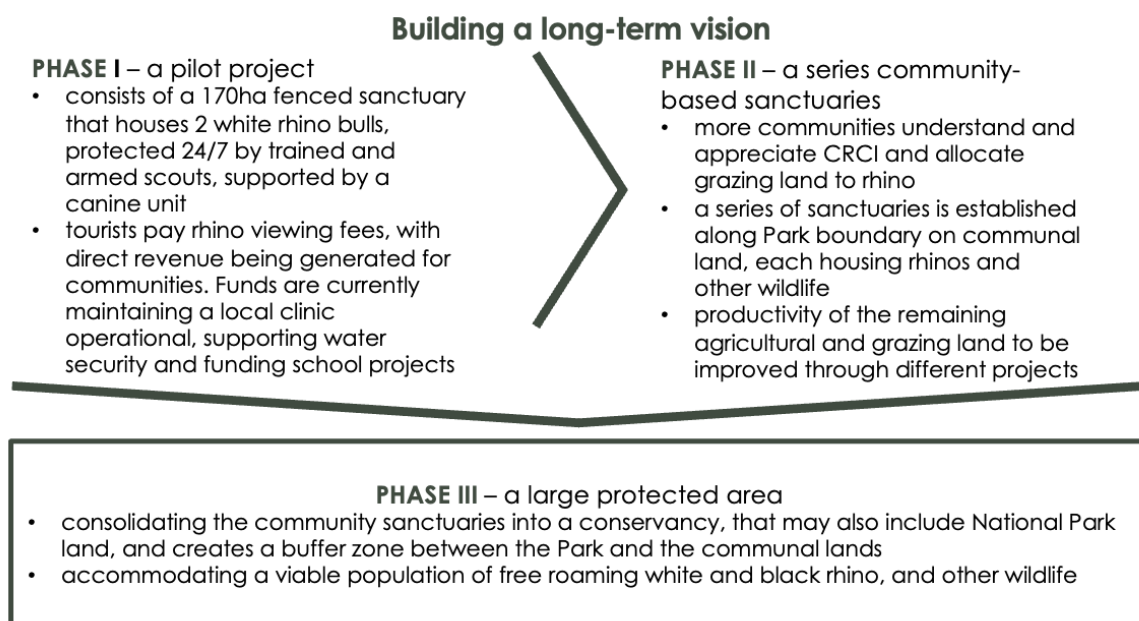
Building a long-term vision

PHASE I – a pilot project
- consists of a 170ha fenced sanctuary that houses 2 white rhino bulls, protected 24/7 by trained and armed scouts, supported by a canine unit
- tourists pay rhino viewing fees, with direct revenue being generated for communities. Funds are currently maintaining a local clinic operational, supporting water security and funding school projects

PHASE II – a series community-based sanctuaries
- more communities understand and appreciate CRCI and allocate grazing land to rhino
- a series of sanctuaries is established along Park boundary on communal land, each housing rhinos and other wildlife
- productivity of the remaining agricultural and grazing land to be improved through different projects

PHASE III – a large protected area
- consolidating the community sanctuaries into a conservancy, that may also include National Park land, and creates a buffer zone between the Park and the communal lands
- accommodating a viable population of free roaming white and black rhino, and other wildlife